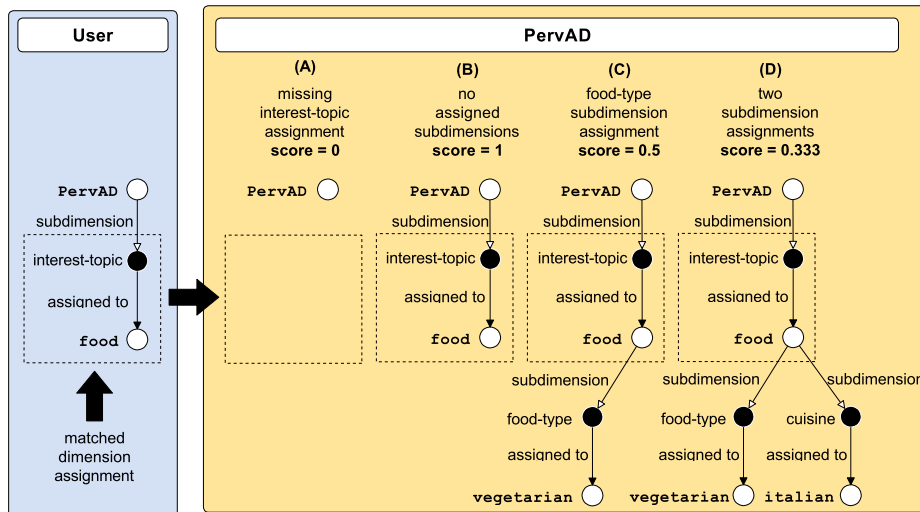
User

PervAD
subdimension
interest-topic
assigned to
food

matched dimension assignment

PervAD

(A)
missing interest-topic assignment
score = 0

PervAD

(B)
no assigned subdimensions
score = 1

PervAD
subdimension
interest-topic
assigned to
food

(C)
food-type subdimension assignment
score = 0.5

PervAD
subdimension
interest-topic
assigned to
food
subdimension
food-type
assigned to
vegetarian

(D)
two subdimension assignments
score = 0.333

PervAD
subdimension
interest-topic
assigned to
food
subdimension
food-type
assigned to
vegetarian
subdimension
cuisine
assigned to
italian